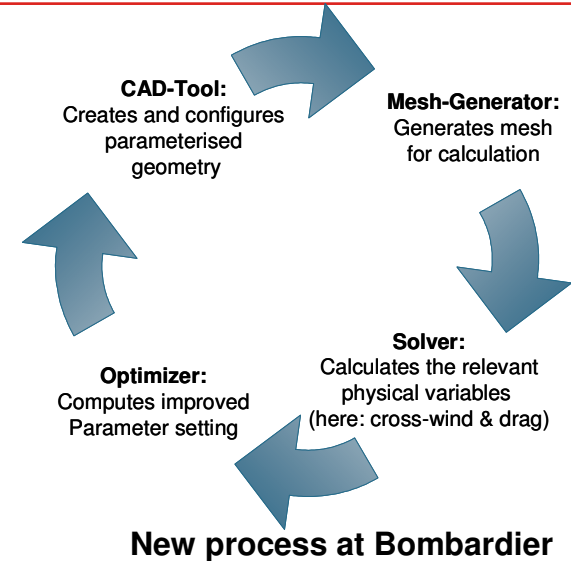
CAD-Tool:
Creates and configures parameterised geometry

Mesh-Generator:
Generates mesh for calculation

Solver:
Calculates the relevant physical variables (here: cross-wind & drag)

Optimizer:
Computes improved Parameter setting

New process at Bombardier